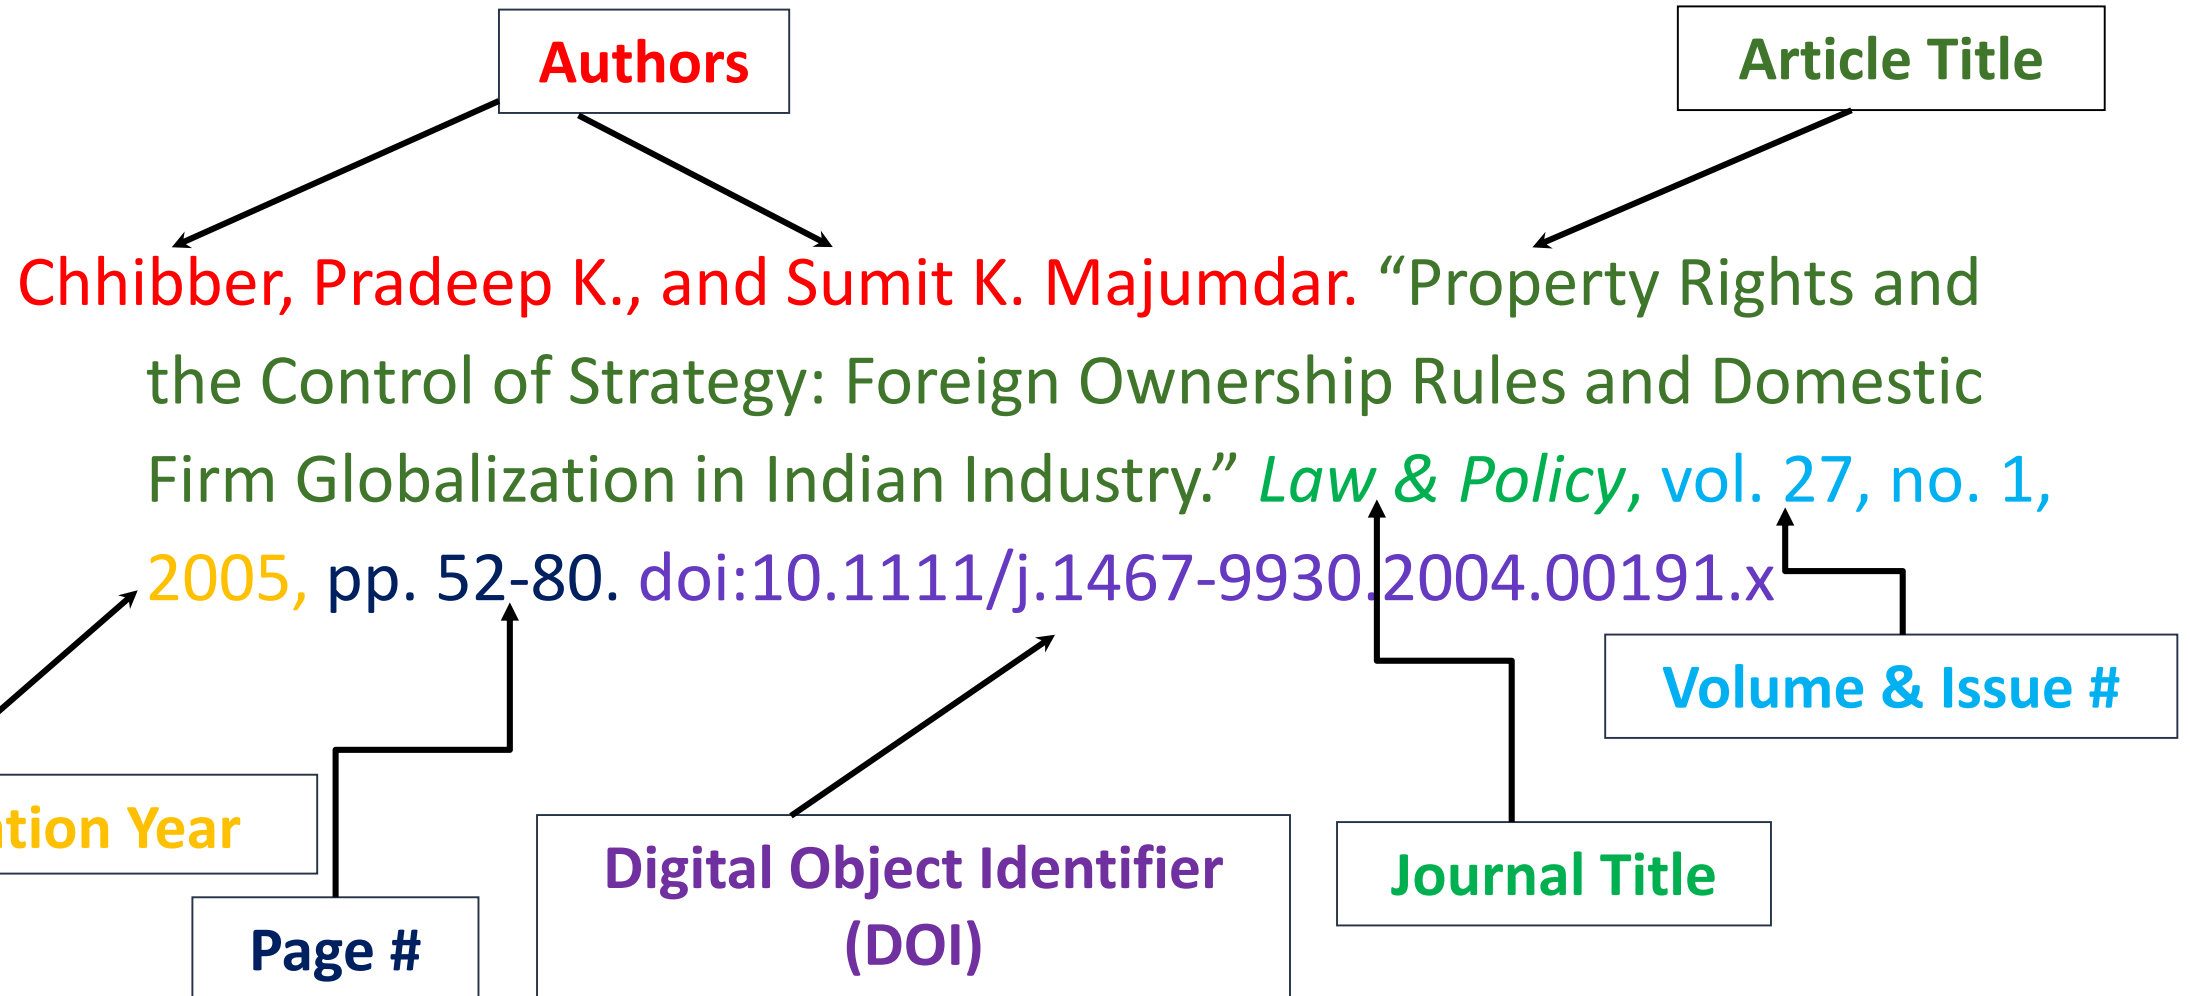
Authors

Article Title

Chhibber, Pradeep K., and Sumit K. Majumdar. "Property Rights and the Control of Strategy: Foreign Ownership Rules and Domestic Firm Globalization in Indian Industry." *Law & Policy*, vol. 27, no. 1, 2005, pp. 52-80. doi:10.1111/j.1467-9930.2004.00191.x

Volume & Issue #

tion Year

Page #

Digital Object Identifier (DOI)

Journal Title